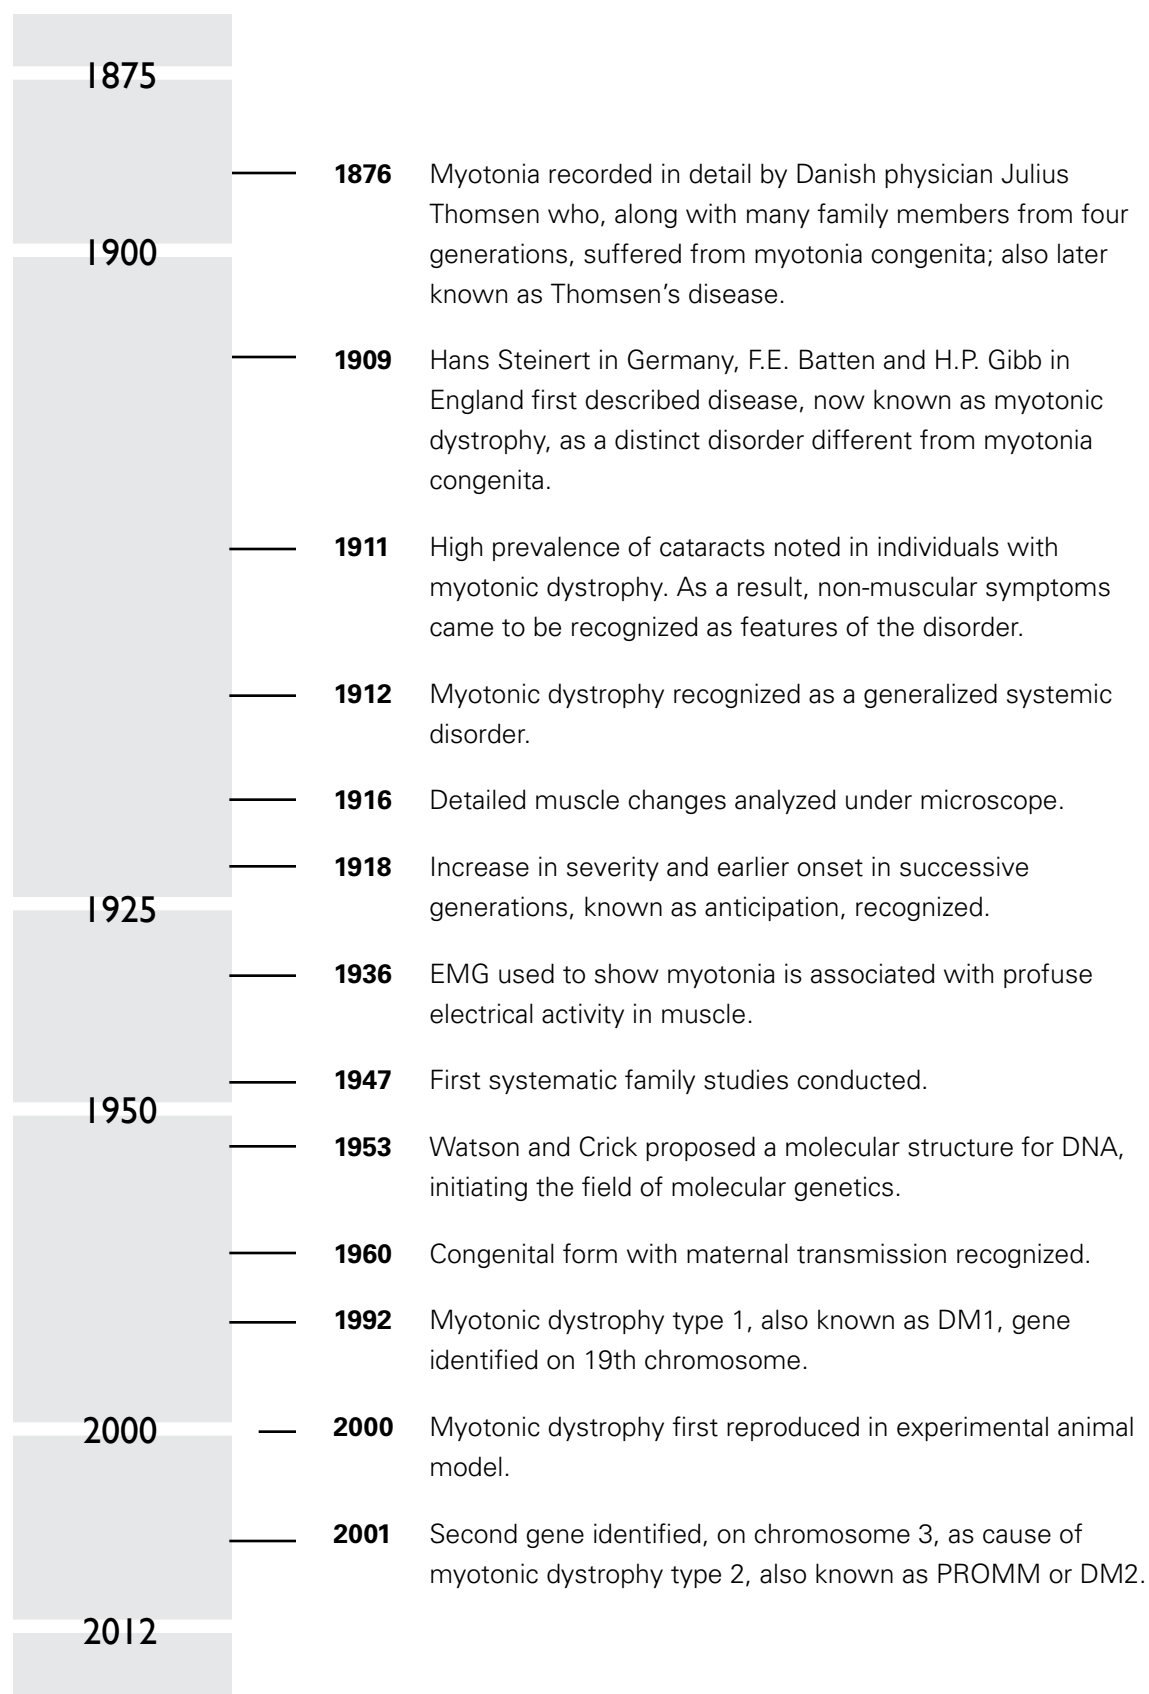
1875

1876 Myotonia recorded in detail by Danish physician Julius Thomsen who, along with many family members from four generations, suffered from myotonia congenita; also later known as Thomsen's disease.

1900

1909 Hans Steinert in Germany, F.E. Batten and H.P. Gibb in England first described disease, now known as myotonic dystrophy, as a distinct disorder different from myotonia congenita.

1911 High prevalence of cataracts noted in individuals with myotonic dystrophy. As a result, non-muscular symptoms came to be recognized as features of the disorder.

1912 Myotonic dystrophy recognized as a generalized systemic disorder.

1916 Detailed muscle changes analyzed under microscope.

1918 Increase in severity and earlier onset in successive generations, known as anticipation, recognized.

1925

1936 EMG used to show myotonia is associated with profuse electrical activity in muscle.

1947 First systematic family studies conducted.

1950

1953 Watson and Crick proposed a molecular structure for DNA, initiating the field of molecular genetics.

1960 Congenital form with maternal transmission recognized.

1992 Myotonic dystrophy type 1, also known as DM1, gene identified on 19th chromosome.

2000

2000 Myotonic dystrophy first reproduced in experimental animal model.

2001 Second gene identified, on chromosome 3, as cause of myotonic dystrophy type 2, also known as PROMM or DM2.

2012